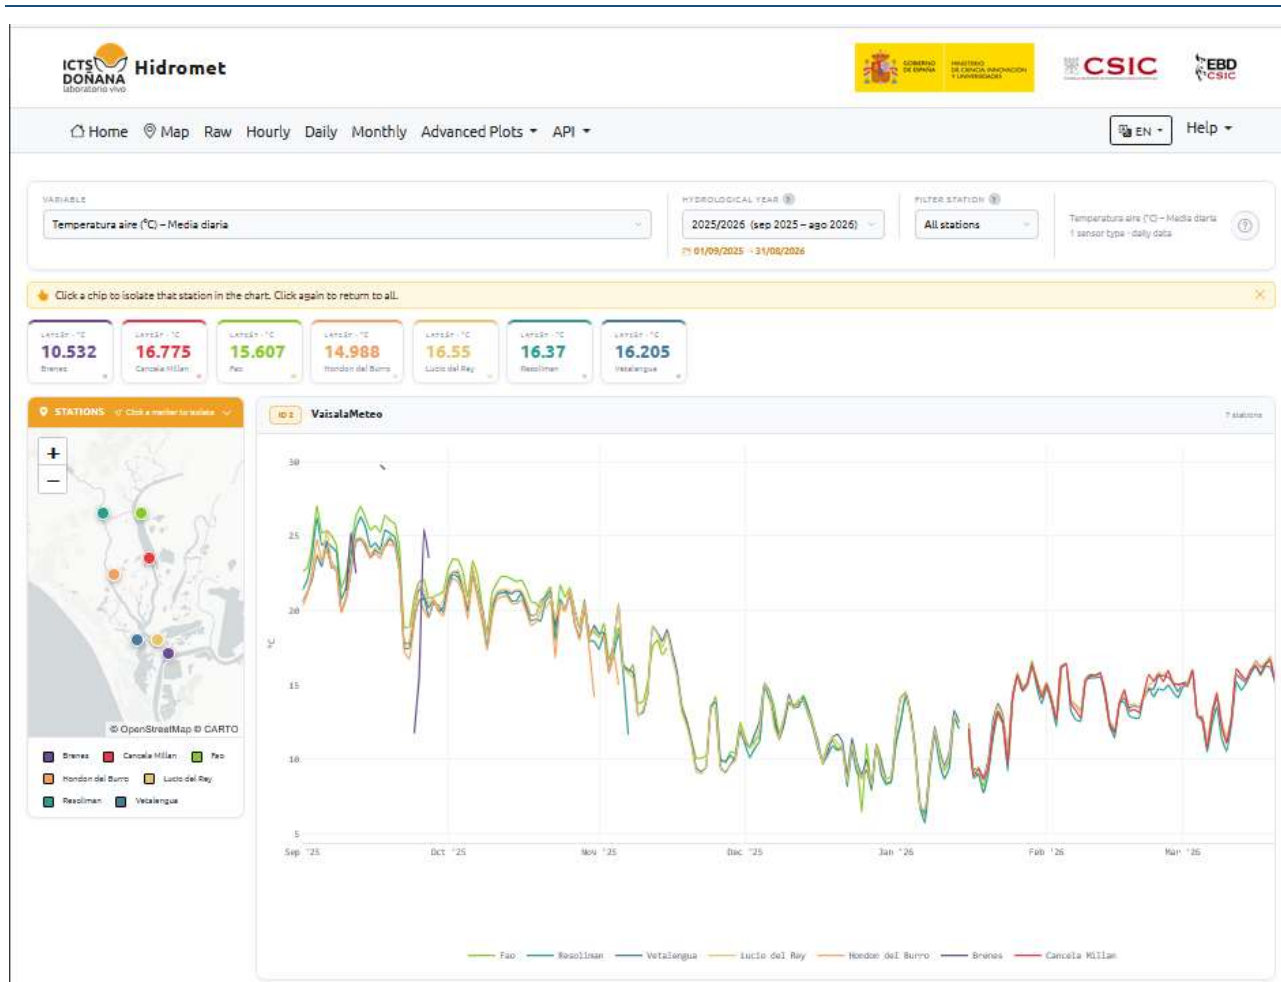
ICTS DOÑANA laboratorio vivo Hidromet

CSIC

EBD CSIC

Home Map Raw Hourly Daily Monthly Advanced Plots API

EN

Help

VARIABLE

Temperatura aire (°C) – Media diaria

HYDROLOGICAL YEAR

2025/2026 (sep 2025 – ago 2026)

01/09/2025 – 31/08/2026

FILTER STATION

All stations

Temperatura aire (°C) – Media diaria
1 sensor type · daily data

Click a chip to isolate that station in the chart. Click again to return to all.

| LATEST · °C | LATEST · °C | LATEST · °C | LATEST · °C | LATEST · °C | LATEST · °C | LATEST · °C |
|---|---|---|---|---|---|---|
| 10.532 | 16.775 | 15.607 | 14.988 | 16.55 | 16.37 | 16.205 |
| Brenes | Cancela Millan | Fao | Hondon del Burro | Lucio del Rey | Resoliman | Vetalengua |

STATIONS Click a marker to isolate

+
−

© OpenStreetMap © CARTO

Brenes Cancela Millan Fao
Hondon del Burro Lucio del Rey
Resoliman Vetalengua

ID 2 VaisalaMeteo

7 stations

30
25
20
°C
15
10
5

Sep '25 Oct '25 Nov '25 Dec '25 Jan '26 Feb '26 Mar '26

Fao Resoliman Vetalengua Lucio del Rey Hondon del Burro Brenes Cancela Millan